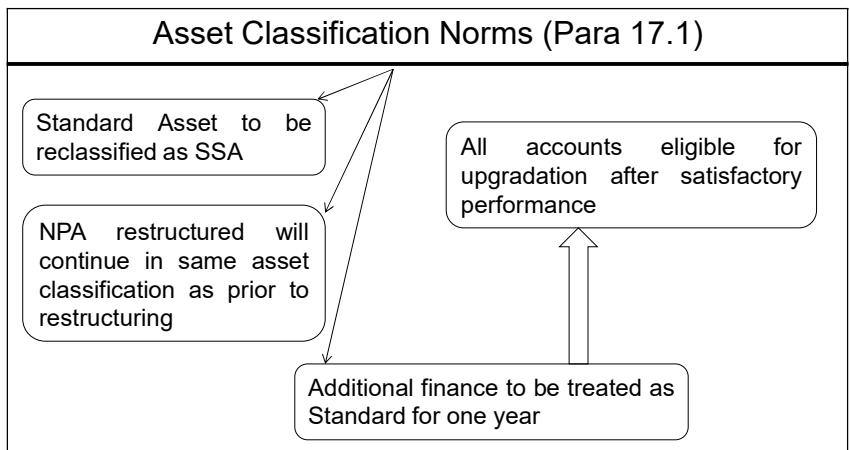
Asset Classification Norms (Para 17.1)

Standard Asset to be reclassified as SSA

NPA restructured will continue in same asset classification as prior to restructuring

All accounts eligible for upgradation after satisfactory performance

Additional finance to be treated as Standard for one year